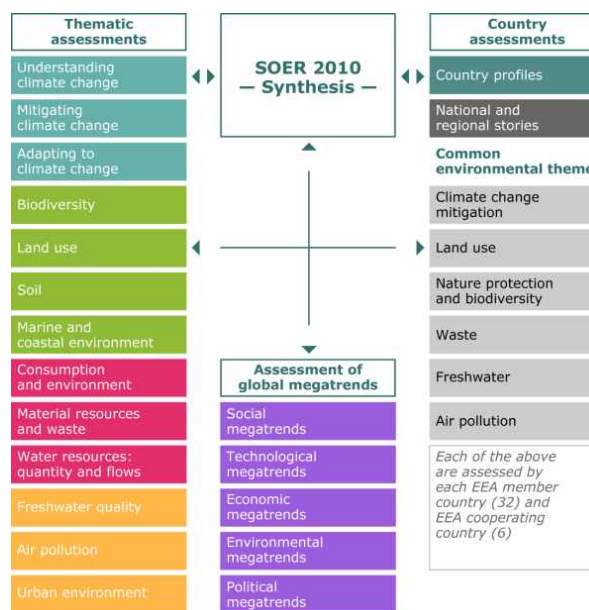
Thematic assessments

Understanding climate change

Mitigating climate change

Adapting to climate change

Biodiversity

Land use

Soil

Marine and coastal environment

Consumption and environment

Material resources and waste

Water resources: quantity and flows

Freshwater quality

Air pollution

Urban environment

SOER 2010 — Synthesis —

Assessment of global megatrends

Social megatrends

Technological megatrends

Economic megatrends

Environmental megatrends

Political megatrends

Country assessments

Country profiles

National and regional stories

Common environmental theme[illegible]

Climate change mitigation

Land use

Nature protection and biodiversity

Waste

Freshwater

Air pollution

Each of the above are assessed by each EEA member country (32) and EEA cooperating country (6)